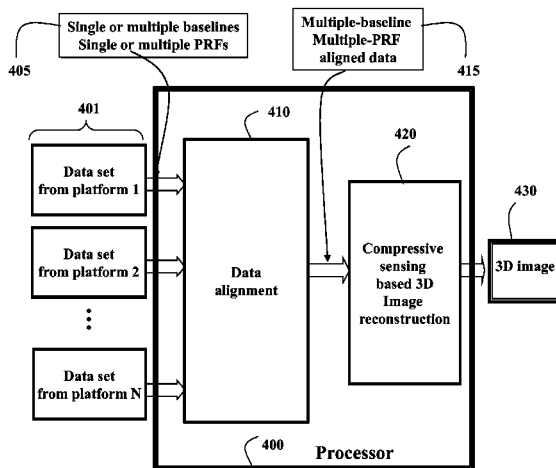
405

Single or multiple baselines
Single or multiple PRFs

Multiple-baseline
Multiple-PRF
aligned data

415

401

410

420

430

Data set
from platform 1

Data set
from platform 2

Data set
from platform N

Data
alignment

Compressive
sensing
based 3D
Image
reconstruction

3D image

400

Processor